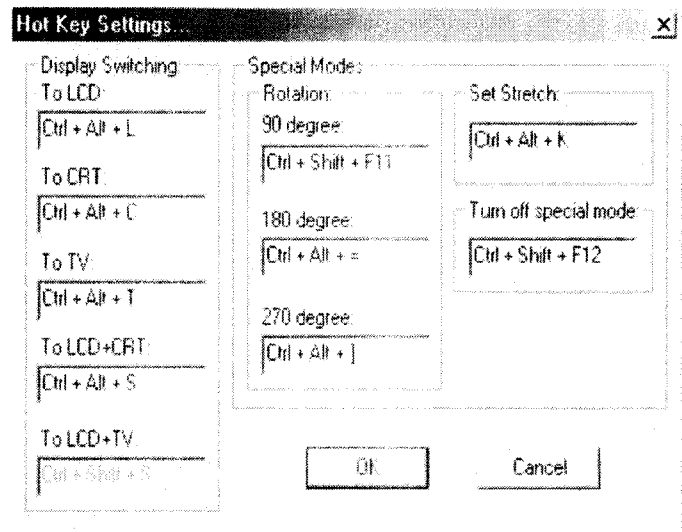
Hot Key Settings...

x

Display Switching

To LCD:

Ctrl + Alt + L

To CRT:

Ctrl + Alt + C

To TV:

Ctrl + Alt + T

To LCD+CRT:

Ctrl + Alt + S

To LCD+TV:

Ctrl + Shift + S

Special Modes

Rotation:

90 degree:

Ctrl + Shift + F11

180 degree:

Ctrl + Alt + =

270 degree:

Ctrl + Alt + ]

Set Stretch:

Ctrl + Alt + K

Turn off special mode:

Ctrl + Shift + F12

OK

Cancel